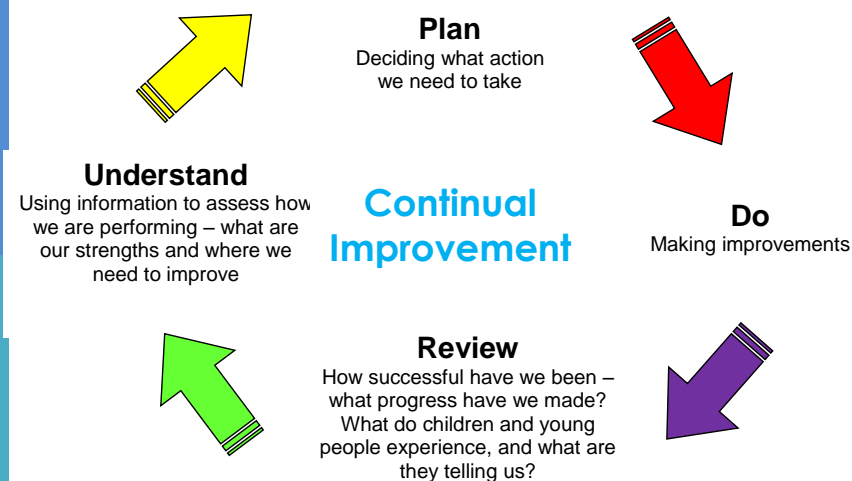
Plan
Deciding what action we need to take

Understand
Using information to assess how we are performing – what are our strengths and where we need to improve

Continual Improvement

Do
Making improvements

Review
How successful have we been – what progress have we made? What do children and young people experience, and what are they telling us?